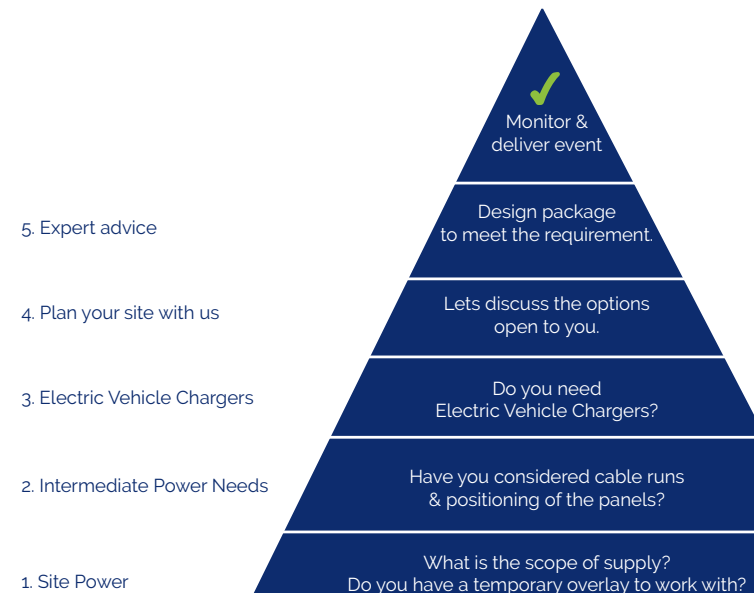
Monitor & deliver event

5. Expert advice

Design package to meet the requirement.

4. Plan your site with us

Lets discuss the options open to you.

3. Electric Vehicle Chargers

Do you need Electric Vehicle Chargers?

2. Intermediate Power Needs

Have you considered cable runs & positioning of the panels?

1. Site Power

What is the scope of supply? Do you have a temporary overlay to work with?